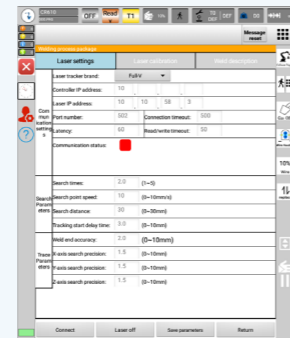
CR610
OFF
Reset
T1
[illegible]
Message reset
Welding process package
Laser settings
Laser calibration
Weld description
Laser tracker brand:
FullV
Controller IP address:
10
Laser IP address:
10
10
58
3
Com mun ication settings
Port number:
502
Connection timeout:
500
Latency:
60
Read/write timeout:
50
Communication status:
Search times:
2.0
(1~5)
Search point speed:
10
(0~10mm/s)
Search Parameters
Search distance:
30
(0~30mm)
Tracking start delay time:
3.0
(0~10mm)
Weld end accuracy:
2.0
(0~10mm)
Trace Parameters
X-axis search precision:
1.5
(0~10mm)
Y-axis search precision:
1.5
(0~10mm)
Z-axis search precision:
1.5
(0~10mm)
Connect
Laser off
Save parameters
Return
10%